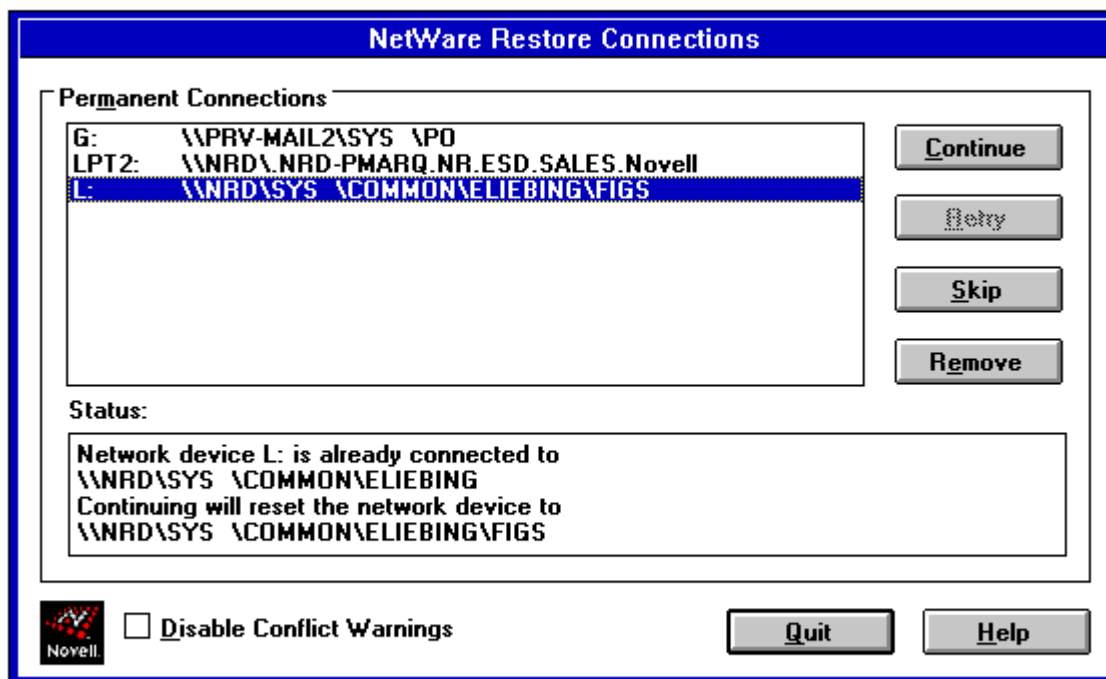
NetWare Restore Connections

Permanent Connections

G: \\PRV-MAIL2\SYS \PO
LPT2: \\NRD\.NRD-PMARQ.NR.ESD.SALES.Novell
L: \\NRD\SYS \COMMON\ELIEBING\FIGS

Continue

Retry

Skip

Remove

Status:

Network device L: is already connected to
\\NRD\SYS \COMMON\ELIEBING
Continuing will reset the network device to
\\NRD\SYS \COMMON\ELIEBING\FIGS

Novell.

Disable Conflict Warnings

Quit

Help